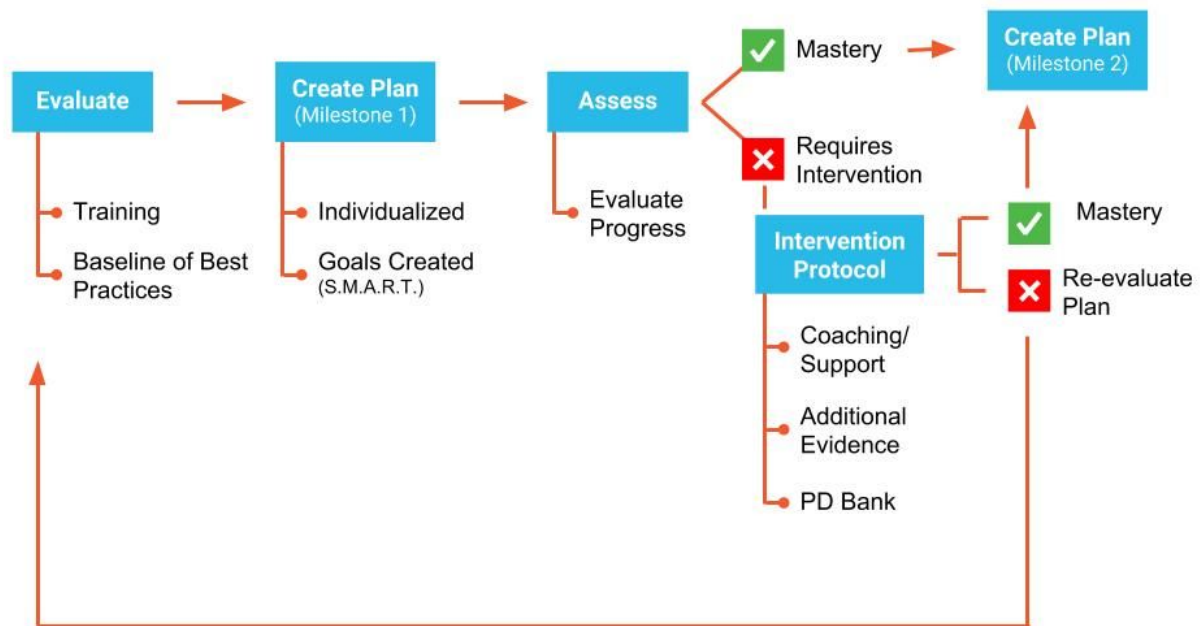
Evaluate

Training

Baseline of Best Practices

Create Plan
(Milestone 1)

Individualized

Goals Created
(S.M.A.R.T.)

Assess

Evaluate Progress

✓ Mastery

Create Plan
(Milestone 2)

✕ Requires Intervention

Intervention Protocol

Coaching/ Support

Additional Evidence

PD Bank

✓ Mastery

✕ Re-evaluate Plan